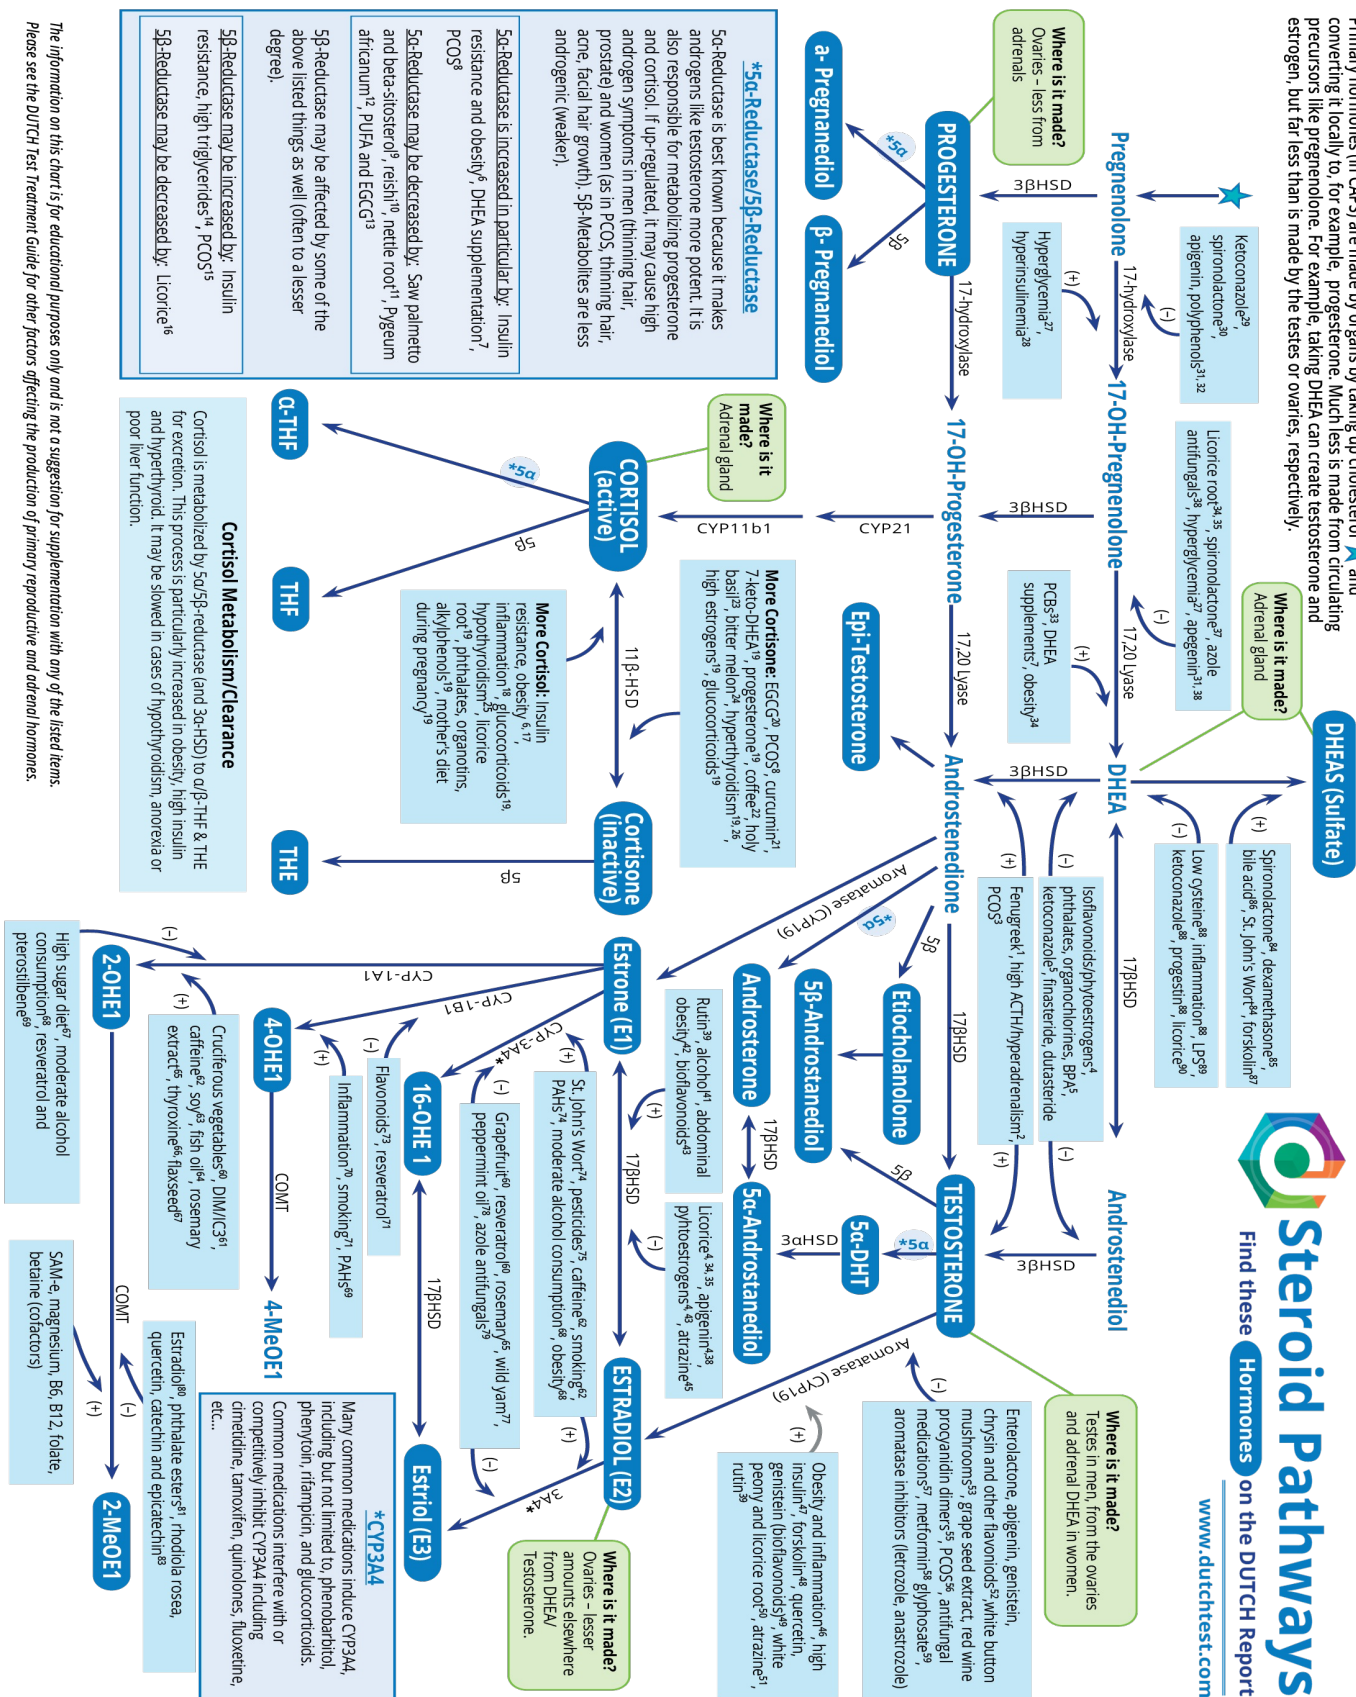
Steroid Pathways
Find these Hormones on the DUTCH Report
www.dutchtest.com

Primary hormones (in CAPS) are made by organs by taking up cholesterol and converting it locally to, for example, progesterone. Much less is made from circulating precursors like pregnenolone. For example, taking DHEA can create testosterone and estrogen, but far less than is made by the testes or ovaries, respectively.

Pregnenolone
Ketoconazole$^{29}$, spironolactone$^{30}$, apigenin, polyphenols$^{31,32}$
(-)
3βHSD
17-hydroxylase
Hyperglycemia$^{27}$, hyperinsulinemia$^{28}$
(+)
PROGESTERONE
Where is it made? Ovaries - less from adrenals
*5α
5β
a- Pregnanediol
β- Pregnanediol
17-hydroxylase
17-OH-Pregnenolone
Licorice root$^{34,35}$, spironolactone$^{37}$, azole antifungals$^{38}$, hyperglycemia$^{27}$, apegenin$^{31,38}$
(-)
17,20 Lyase
PCBs$^{33}$, DHEA supplements$^{5}$, obesity$^{34}$
(+)
3βHSD
17-OH-Progesterone
CYP21
CYP11b1
Where is it made? Adrenal gland
CORTISOL (active)
*5α
5β
α-THF
THF
17,20 Lyase
Where is it made? Adrenal gland
DHEAS (Sulfate)
Spironolactone$^{84}$, dexamethasone$^{85}$, bile acid$^{86}$, St. John's Wort$^{84}$, forskolin$^{87}$
(+)
Low cysteine$^{88}$, inflammation$^{88}$, LPS$^{89}$, ketoconazole$^{88}$, progestin$^{88}$, licorice$^{90}$
(-)
DHEA
3βHSD
Androstenedione
Epi-Testosterone
17βHSD
Androstenediol
3βHSD
Isoflavonoids/phytoestrogens$^{4}$, phthalates, organochlorines, BPA$^{5}$, ketoconazole$^{5}$, finasteride, dutasteride
(-)
Fenugreek$^{1}$, high ACTH/hyperadrenalism$^{2}$, PCOS$^{3}$
(+)
17βHSD
TESTOSTERONE
Where is it made? Testes in men, from the ovaries and adrenal DHEA in women.
*5α
5α-DHT
3αHSD
5α-Androstanediol
5β
5β-Androstanediol
Etiocholanolone
5β
*5α
Androsterone
17βHSD
Rutin$^{39}$, alcohol$^{41}$, abdominal obesity$^{42}$, bioflavonoids$^{43}$
(+)
Licorice$^{4,34,35}$, apigenin$^{4,38}$, phytoestrogens$^{4,43}$, atrazine$^{45}$
(-)
Aromatase (CYP19)
Enterolactone, apigenin, genistein, chrysin and other flavonoids$^{52}$, white button mushrooms$^{53}$, grape seed extract, red wine proyanidin dimers$^{55}$, PCOS$^{56}$, antifungal medications$^{57}$, metformin$^{58}$, glyphosate$^{59}$, aromatase inhibitors (letrozole, anastrozole)
(-)
Obesity and inflammation$^{46}$, high insulin$^{47}$, forskolin$^{48}$, quercetin, genistein (bioflavonoids)$^{49}$, white peony and licorice root$^{50}$, atrazine$^{51}$, rutin$^{39}$
(+)
Aromatase (CYP19)
Estrone (E1)
17βHSD
ESTRADIOL (E2)
Where is it made? Ovaries - lesser amounts elsewhere from DHEA/ Testosterone.
St. John's Wort$^{74}$, pesticides$^{75}$, caffeine$^{62}$, smoking$^{62}$, PAHs$^{74}$, moderate alcohol consumption$^{68}$, obesity$^{68}$
(+)
Grapefruit$^{60}$, resveratrol$^{60}$, rosemary$^{65}$, wild yam$^{77}$, peppermint oil$^{78}$, azole antifungals$^{79}$
(-)
CYP-3A4*
3A4*
16-OHE 1
17βHSD
Estriol (E3)
CYP-1B1
4-OHE1
COMT
4-MeOE1
Flavonoids$^{73}$, resveratrol$^{71}$
(-)
Inflammation$^{70}$, smoking$^{71}$, PAHs$^{69}$
(+)
CYP-1A1
2-OHE1
COMT
2-MeOE1
Cruciferous vegetables$^{60}$, DIM/I3C$^{61}$, caffeine$^{62}$, soy$^{63}$, fish oil$^{64}$, rosemary extract$^{65}$, thyroxine$^{66}$ flaxseed$^{67}$
(+)
High sugar diet$^{67}$, moderate alcohol consumption$^{68}$, resveratrol and pterostilbene$^{69}$
(-)
SAM-e, magnesium, B6, B12, folate, betaine (cofactors)
(+)
Estradiol$^{80}$, phthalate esters$^{81}$, rhodiola rosea, quercetin, catechin and epicatechin$^{83}$
(-)

*CYP3A4
Many common medications induce CYP3A4, including but not limited to, phenobarbitol, phenytoin, rifampicin, and glucocorticoids. Common medications interfere with or competitively inhibit CYP3A4 including cimetidine, tamoxifen, quinolones, fluoxetine, etc...

11β-HSD
More Cortisone: EGCG$^{20}$, PCOS$^{8}$, curcumin$^{21}$, 7-keto-DHEA$^{5}$, progesterone$^{9}$, coffee$^{22}$, holy basil$^{23}$, bitter melon$^{24}$, hyperthyroidism$^{19,26}$, high estrogens$^{19}$, glucocorticoids$^{19}$
More Cortisol: Insulin resistance, obesity$^{6,17}$, inflammation$^{18}$, glucocorticoids$^{19}$, hypothyroidism$^{25}$, licorice root$^{19}$, phthalates, organotins, alkylphenols$^{19}$, mother's diet during pregnancy$^{19}$
Cortisone (inactive)
5β
THE

Cortisol Metabolism/Clearance
Cortisol is metabolized by 5α/5β-reductase (and 3α-HSD) to α/β-THF & THE for excretion. This process is particularly increased in obesity, high insulin and hyperthyroid. It may be slowed in cases of hypothyroidism, anorexia or poor liver function.

*5α-Reductase/5β-Reductase
5α-Reductase is best known because it makes androgens like testosterone more potent. It is also responsible for metabolizing progesterone and cortisol. If up-regulated, it may cause high androgen symptoms in men (thinning hair, prostate) and women (as in PCOS, thinning hair, acne, facial hair growth). 5β-Metabolites are less androgenic (weaker).
5α-Reductase is increased in particular by: Insulin resistance and obesity$^{6}$, DHEA supplementation$^{7}$, PCOS$^{8}$
5α-Reductase may be decreased by: Saw palmetto and beta-sitosterol$^{9}$, reishi$^{10}$, nettle root$^{11}$, Pygeum africanum$^{12}$, PUFA and EGCG$^{13}$
5β-Reductase may be affected by some of the above listed things as well (often to a lesser degree).
5β-Reductase may be increased by: Insulin resistance, high triglycerides$^{14}$, PCOS$^{15}$
5β-Reductase may be decreased by: Licorice$^{16}$

The information on this chart is for educational purposes only and is not a suggestion for supplementation with any of the listed items. Please see the DUTCH Test Treatment Guide for other factors affecting the production of primary reproductive and adrenal hormones.